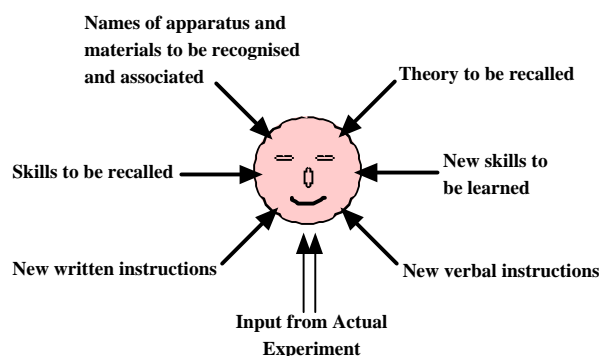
Names of apparatus and materials to be recognised and associated

Theory to be recalled

Skills to be recalled

New skills to be learned

New written instructions

New verbal instructions

Input from Actual Experiment